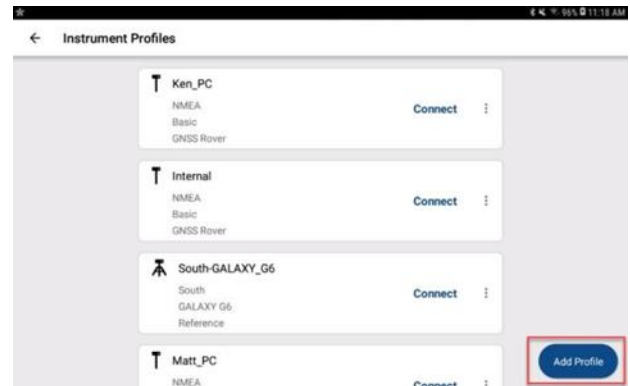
96% 11:18 AM

←  Instrument Profiles

Ken_PC
NMEA
Basic
GNSS Rover
Connect

Internal
NMEA
Basic
GNSS Rover
Connect

South-GALAXY_G6
South
GALAXY G6
Reference
Connect

Matt_PC
NMEA
Connect

Add Profile